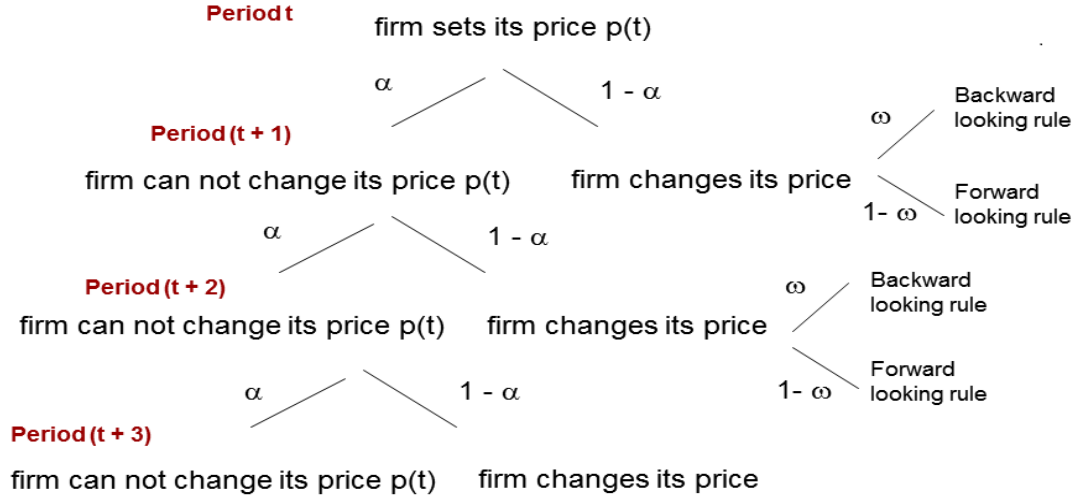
Period t

firm sets its price p(t)

$\alpha$

$1 - \alpha$

Period (t + 1)

firm can not change its price p(t)

firm changes its price

$\omega$

Backward looking rule

$1- \omega$

Forward looking rule

$\alpha$

$1 - \alpha$

Period (t + 2)

firm can not change its price p(t)

firm changes its price

$\omega$

Backward looking rule

$1- \omega$

Forward looking rule

$\alpha$

$1 - \alpha$

Period (t + 3)

firm can not change its price p(t)

firm changes its price